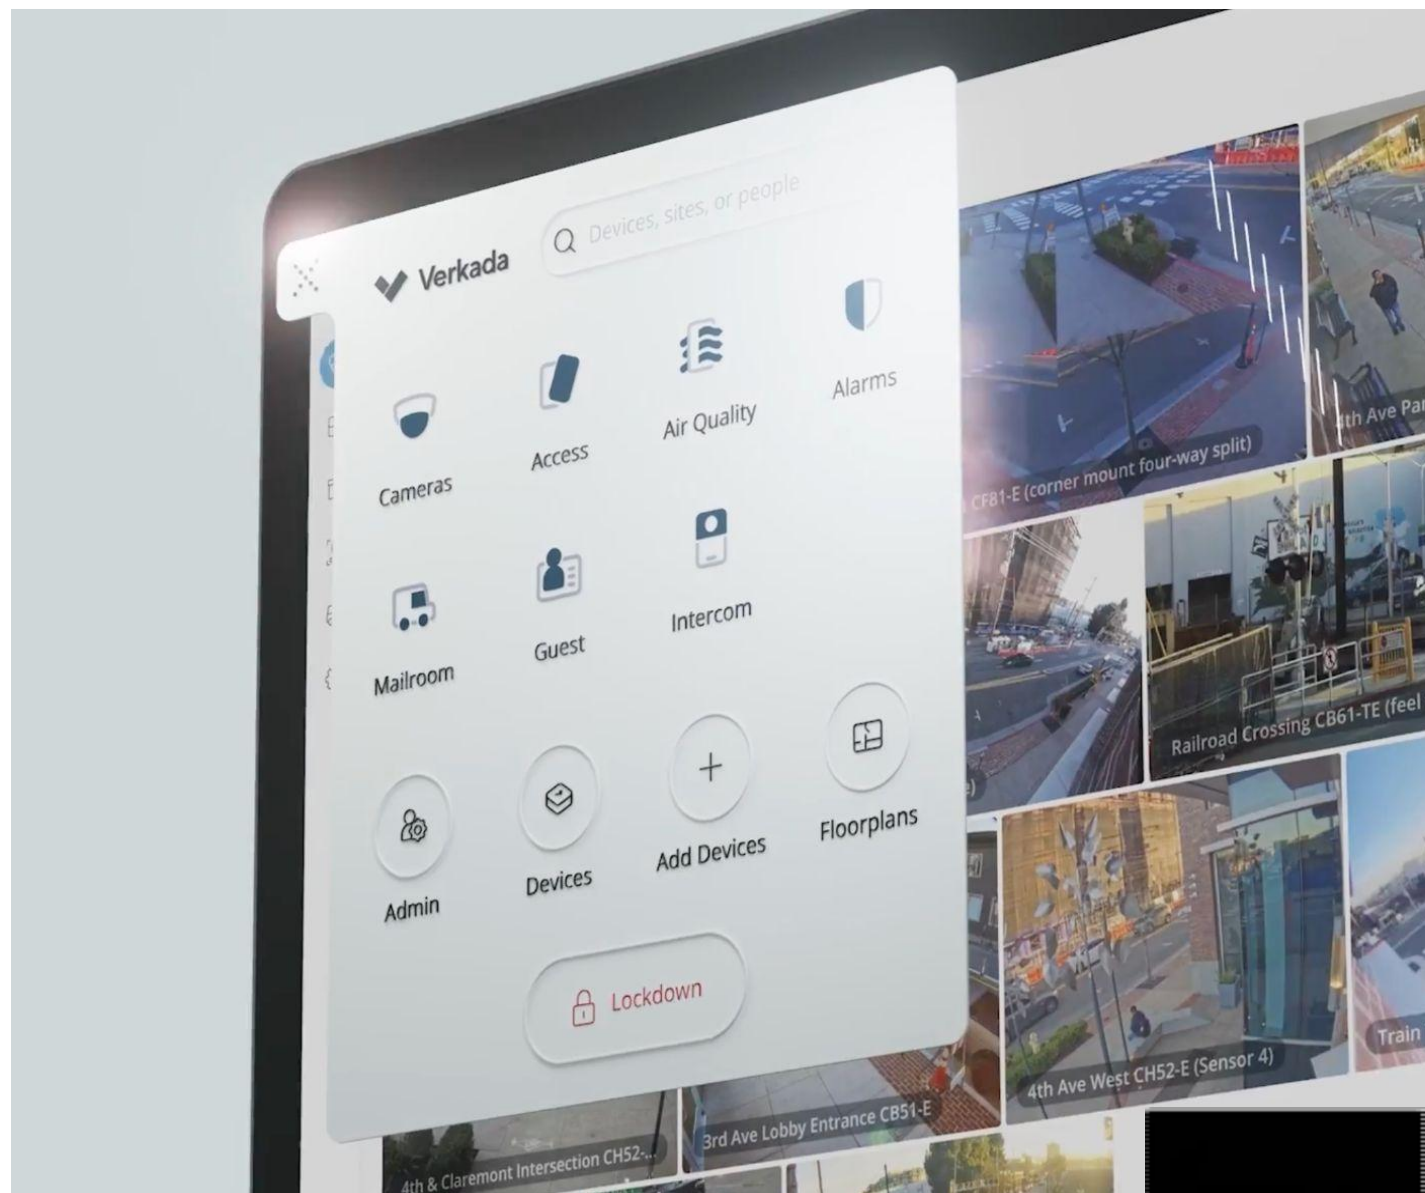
Verkada

Devices, sites, or people

Cameras

Access

Air Quality

Alarms

Mailroom

Guest

Intercom

Admin

Devices

Add Devices

Floorplans

Lockdown

CF81-E (corner mount four-way split)

th Ave Par

Railroad Crossing CB61-TE (feel

4th Ave West CH52-E (Sensor 4)

Train

3rd Ave Lobby Entrance CB51-E

4th & Claremont Intersection CH52-...